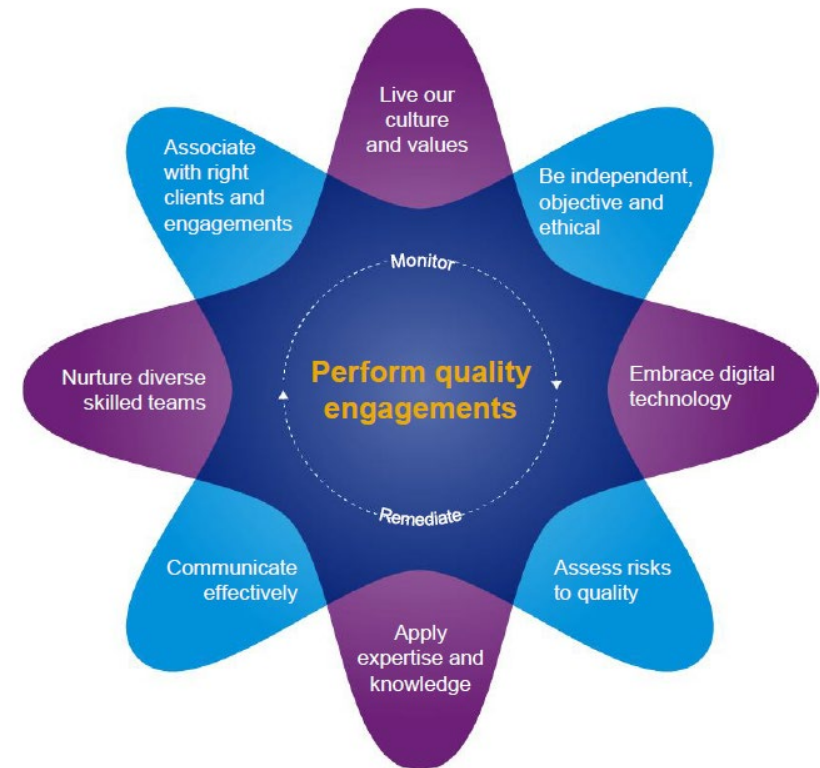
Live our culture and values

Be independent, objective and ethical

Embrace digital technology

Assess risks to quality

Apply expertise and knowledge

Communicate effectively

Nurture diverse skilled teams

Associate with right clients and engagements

Monitor

Perform quality engagements

Remediate